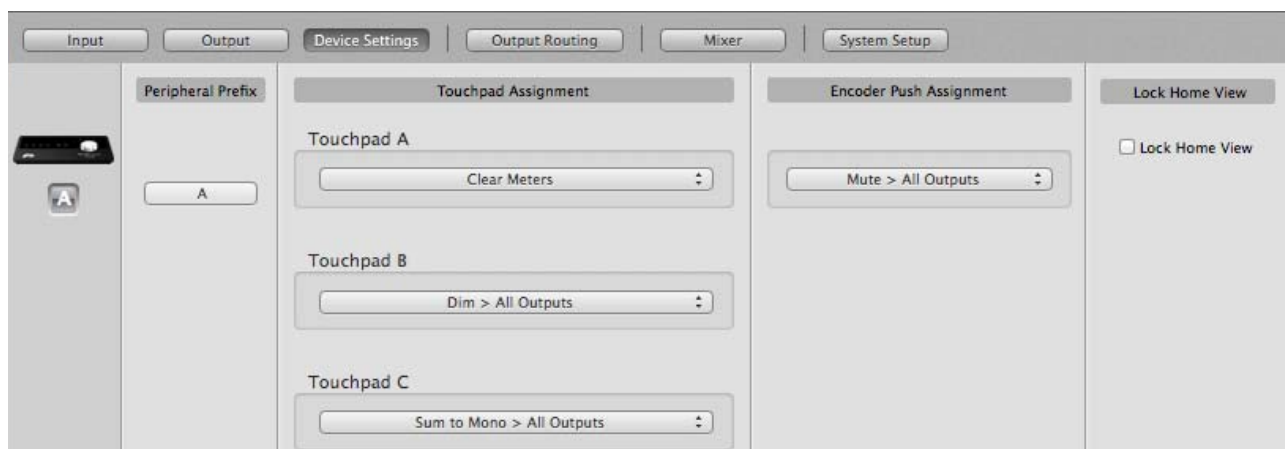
Input Output Device Settings Output Routing Mixer System Setup

A

Peripheral Prefix

A

Touchpad Assignment

Touchpad A

Clear Meters

Touchpad B

Dim > All Outputs

Touchpad C

Sum to Mono > All Outputs

Encoder Push Assignment

Mute > All Outputs

Lock Home View

Lock Home View